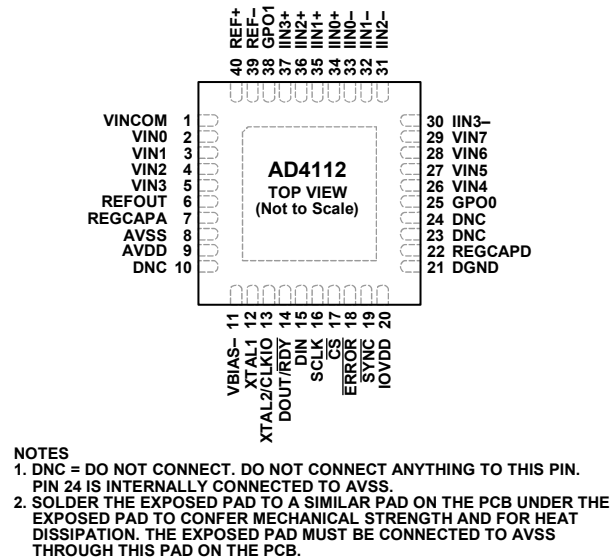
REF+ 40
REF– 39
GPO1 38
IIN3+ 37
IIN2+ 36
IIN1+ 35
IIN0+ 34
IIN0– 33
IIN1– 32
IIN2– 31

VINCOM 1
VIN0 2
VIN1 3
VIN2 4
VIN3 5
REFOUT 6
REGCAPA 7
AVSS 8
AVDD 9
DNC 10

AD4112
TOP VIEW
(Not to Scale)

30 IIN3–
29 VIN7
28 VIN6
27 VIN5
26 VIN4
25 GPO0
24 DNC
23 DNC
22 REGCAPD
21 DGND

11 VBIAS–
12 XTAL1
13 XTAL2/CLKIO
14 DOUT/$\overline{RDY}$
15 DIN
16 SCLK
17 $\overline{CS}$
18 $\overline{ERROR}$
19 $\overline{SYNC}$
20 IOVDD

NOTES
1. DNC = DO NOT CONNECT. DO NOT CONNECT ANYTHING TO THIS PIN. PIN 24 IS INTERNALLY CONNECTED TO AVSS.
2. SOLDER THE EXPOSED PAD TO A SIMILAR PAD ON THE PCB UNDER THE EXPOSED PAD TO CONFER MECHANICAL STRENGTH AND FOR HEAT DISSIPATION. THE EXPOSED PAD MUST BE CONNECTED TO AVSS THROUGH THIS PAD ON THE PCB.